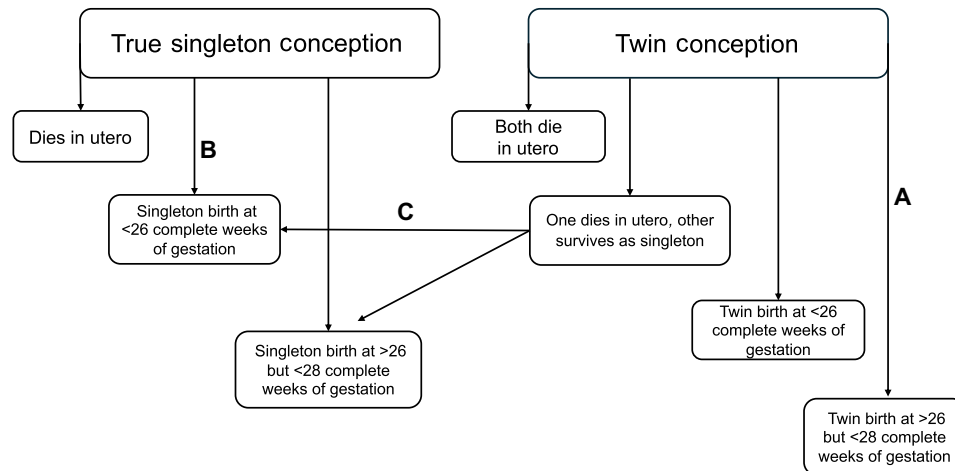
True singleton conception

Twin conception

Dies in utero

B

Both die in utero

A

Singleton birth at <26 complete weeks of gestation

C

One dies in utero, other survives as singleton

Twin birth at <26 complete weeks of gestation

Singleton birth at >26 but <28 complete weeks of gestation

Twin birth at >26 but <28 complete weeks of gestation